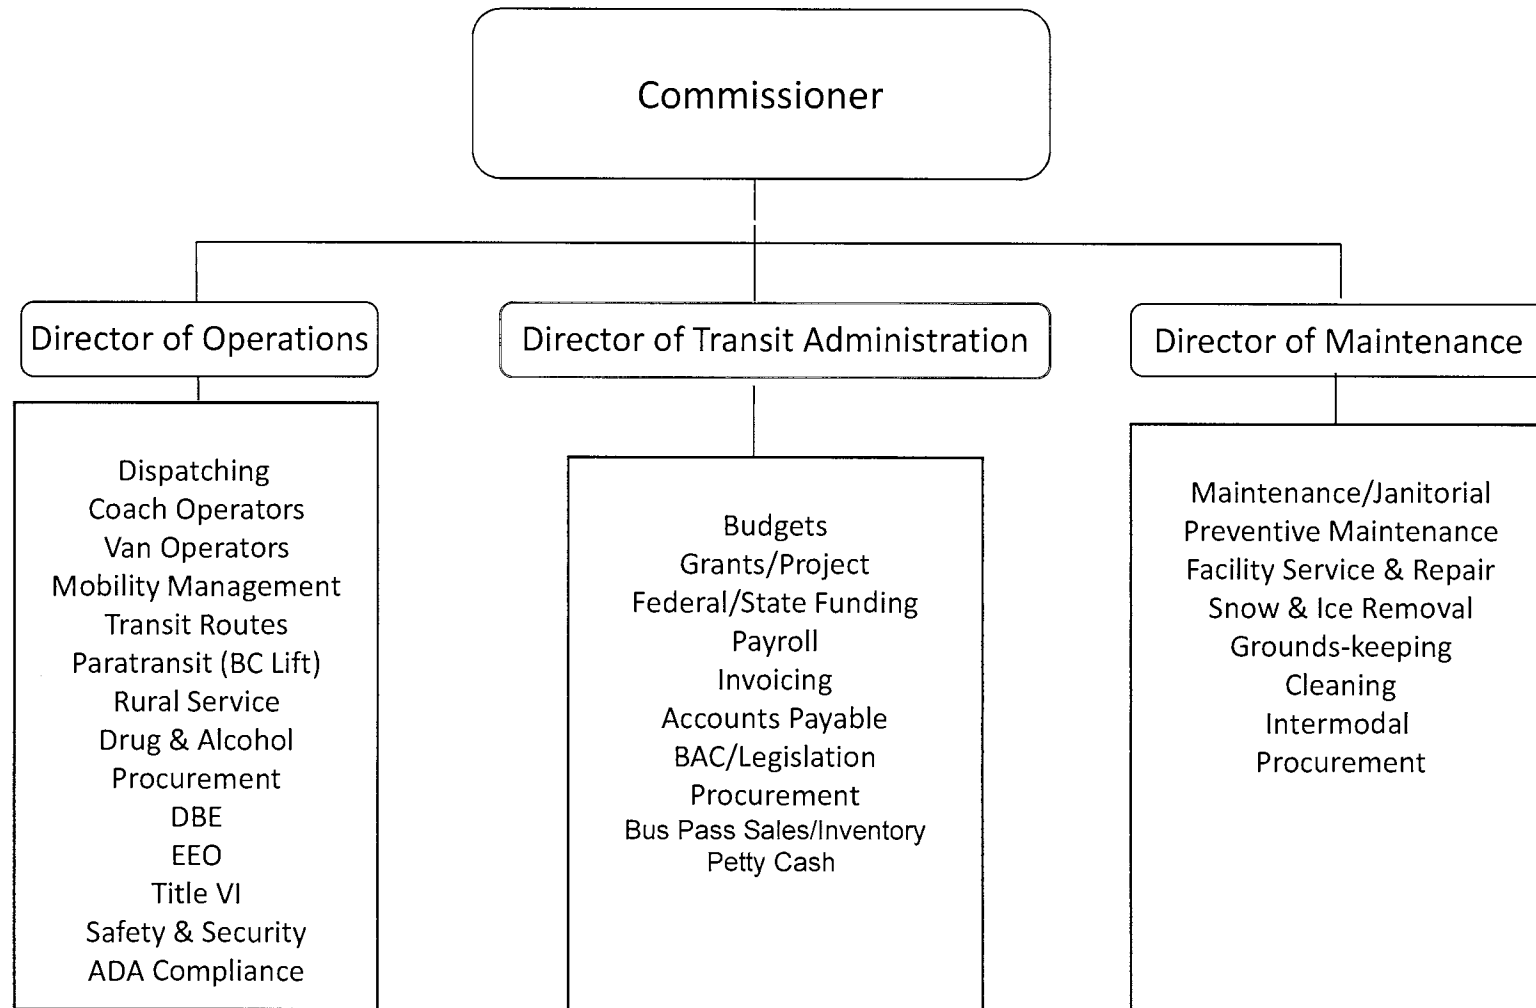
Commissioner

Director of Operations

Director of Transit Administration

Director of Maintenance

Dispatching
Coach Operators
Van Operators
Mobility Management
Transit Routes
Paratransit (BC Lift)
Rural Service
Drug & Alcohol
Procurement
DBE
EEO
Title VI
Safety & Security
ADA Compliance

Budgets
Grants/Project
Federal/State Funding
Payroll
Invoicing
Accounts Payable
BAC/Legislation
Procurement
Bus Pass Sales/Inventory
Petty Cash

Maintenance/Janitorial
Preventive Maintenance
Facility Service & Repair
Snow & Ice Removal
Grounds-keeping
Cleaning
Intermodal
Procurement